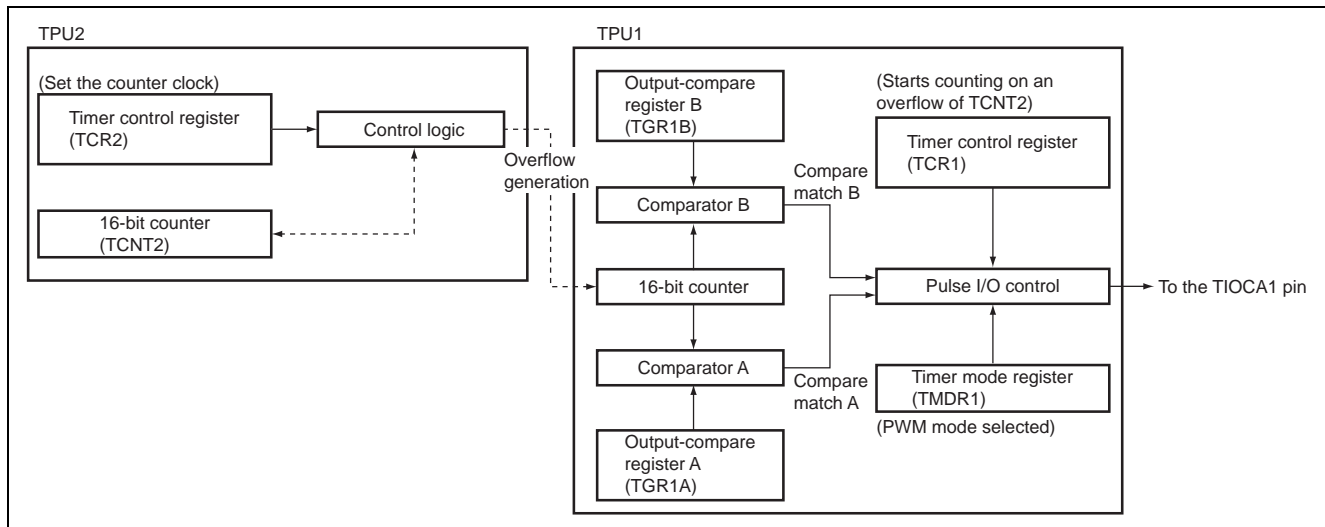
TPU2

(Set the counter clock)

Timer control register (TCR2)

Control logic

16-bit counter (TCNT2)

Overflow generation

TPU1

Output-compare register B (TGR1B)

Comparator B

16-bit counter

Comparator A

Output-compare register A (TGR1A)

Compare match B

Compare match A

(Starts counting on an overflow of TCNT2)

Timer control register (TCR1)

Pulse I/O control

To the TIOCA1 pin

Timer mode register (TMDR1)

(PWM mode selected)